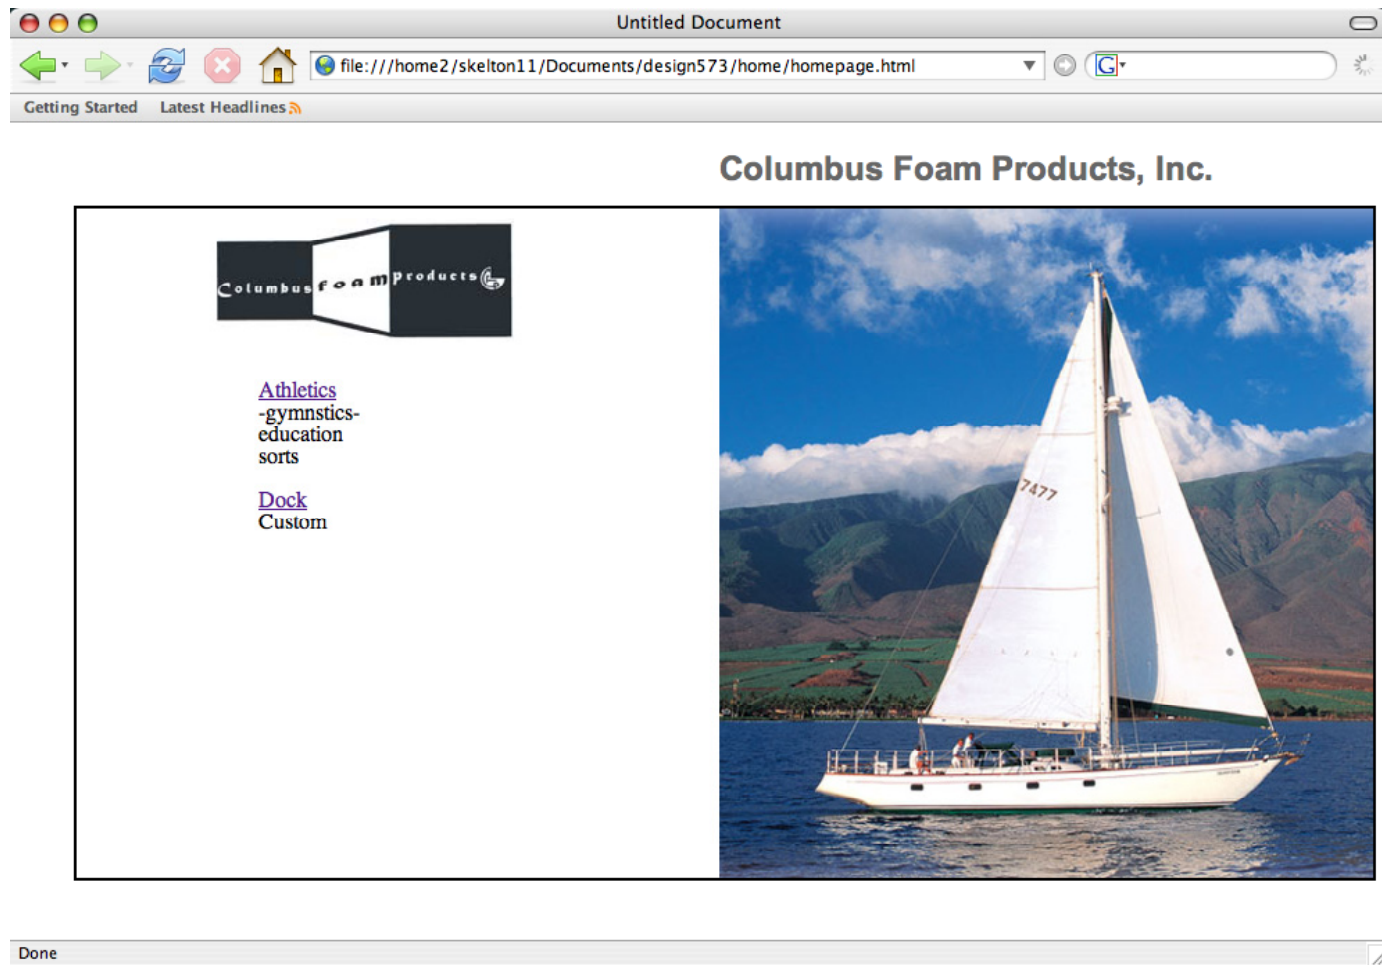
Untitled Document

file:///home2/skelton11/Documents/design573/home/homepage.html

Getting Started Latest Headlines

Columbus Foam Products, Inc.

Columbus foam products

Athletics
-gymnstics-
education
sorts

Dock
Custom

7477

Done